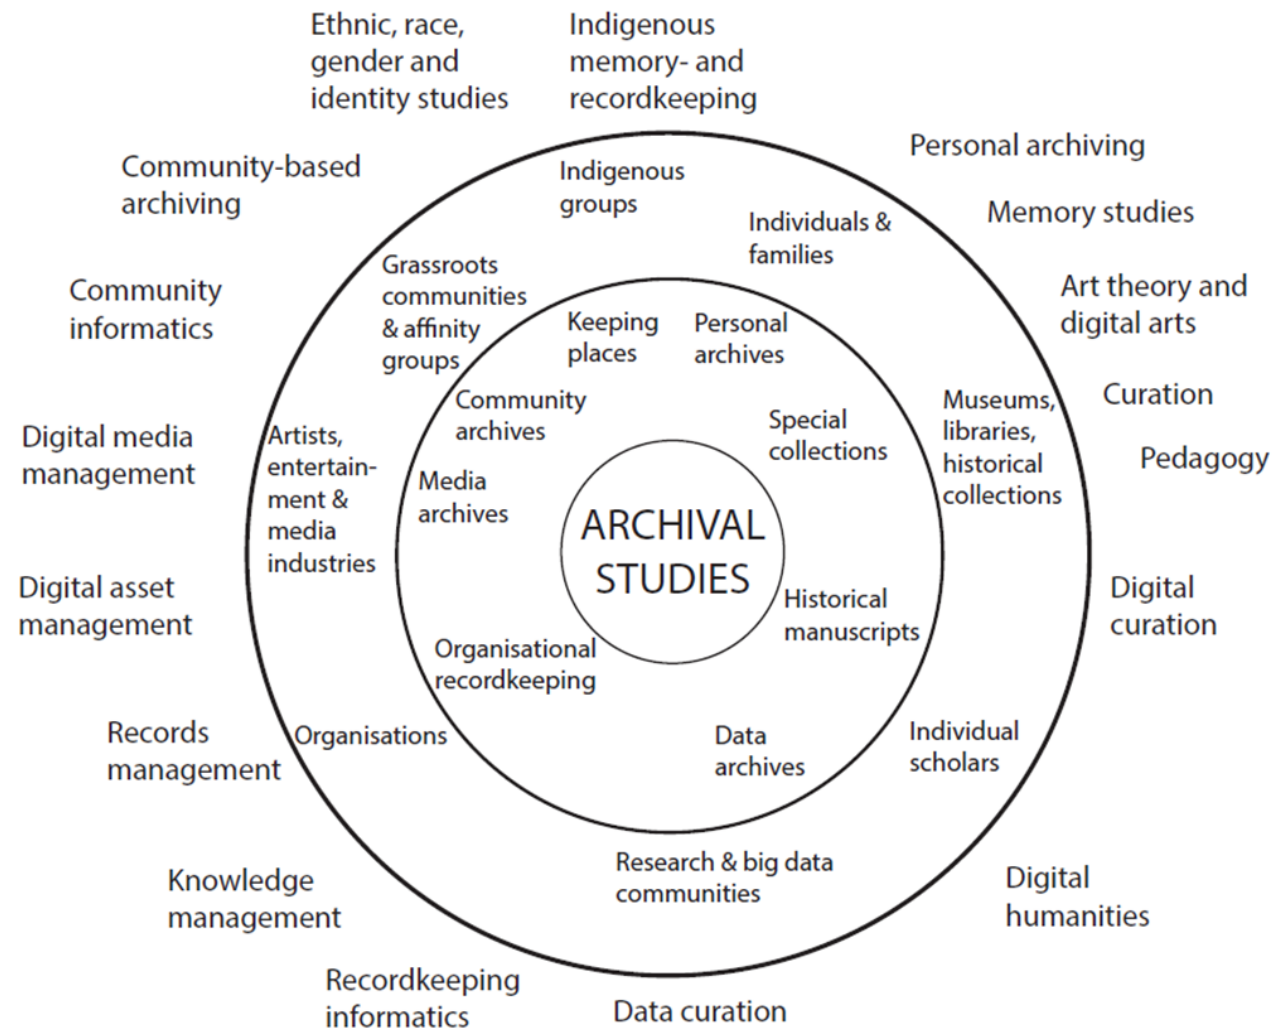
Ethnic, race, gender and identity studies

Indigenous memory- and recordkeeping

Community-based archiving

Personal archiving

Memory studies

Art theory and digital arts

Community informatics

Curation

Pedagogy

Digital media management

Digital asset management

Digital curation

Records management

Knowledge management

Digital humanities

Recordkeeping informatics

Data curation

Indigenous groups

Individuals & families

Grassroots communities & affinity groups

Museums, libraries, historical collections

Artists, entertainment & media industries

Organisations

Individual scholars

Research & big data communities

Keeping places

Personal archives

Community archives

Special collections

Media archives

Historical manuscripts

Organisational recordkeeping

Data archives

ARCHIVAL STUDIES